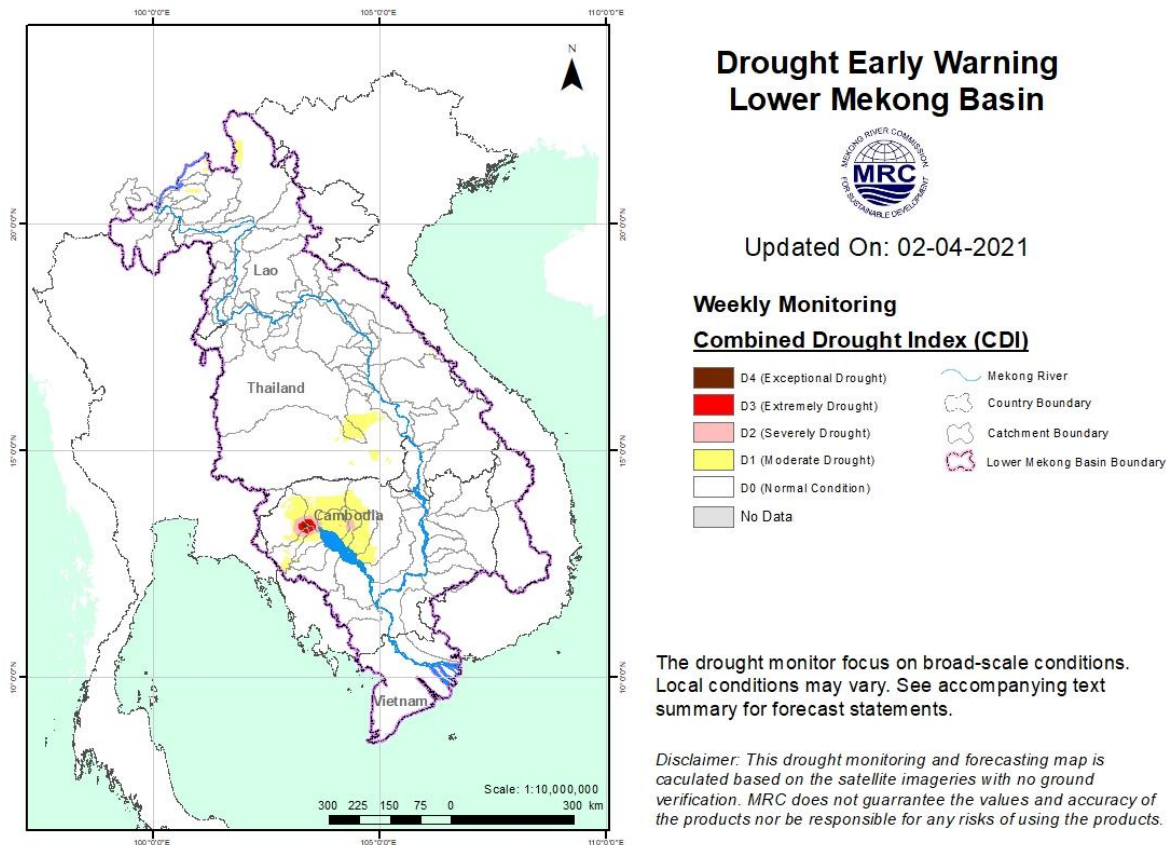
100°0'0"E
105°0'0"E
110°0'0"E

20°0'0"N
15°0'0"N
10°0'0"N

N

Lao
Thailand
Cambodia
Vietnam

Scale: 1:10,000,000
300 225 150 75 0 300 km

Drought Early Warning
Lower Mekong Basin

MEKONG RIVER COMMISSION
MRC
FOR SUSTAINABLE DEVELOPMENT

Updated On: 02-04-2021

Weekly Monitoring
Combined Drought Index (CDI)

D4 (Exceptional Drought)
D3 (Extremely Drought)
D2 (Severely Drought)
D1 (Moderate Drought)
D0 (Normal Condition)
No Data

Mekong River
Country Boundary
Catchment Boundary
Lower Mekong Basin Boundary

The drought monitor focus on broad-scale conditions. Local conditions may vary. See accompanying text summary for forecast statements.

Disclaimer: This drought monitoring and forecasting map is caculated based on the satellite imageries with no ground verification. MRC does not guarrantee the values and accuracy of the products nor be responsible for any risks of using the products.